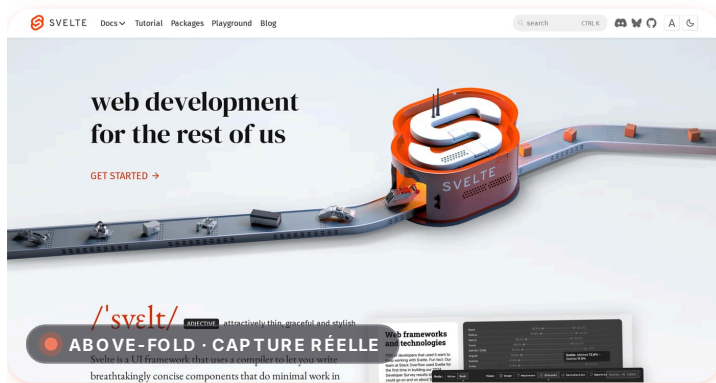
SVELTE Docs Tutorial Packages Playground Blog

search CTRL K

A

web development for the rest of us

GET STARTED →

SVELTE

/'svelt/ ADJECTIVE attractively thin, graceful and stylish

ABOVE-FOLD · CAPTURE RÉELLE

Svelte is a UI framework that uses a compiler to let you write breathtakingly concise components that do minimal work in

Web frameworks and technologies